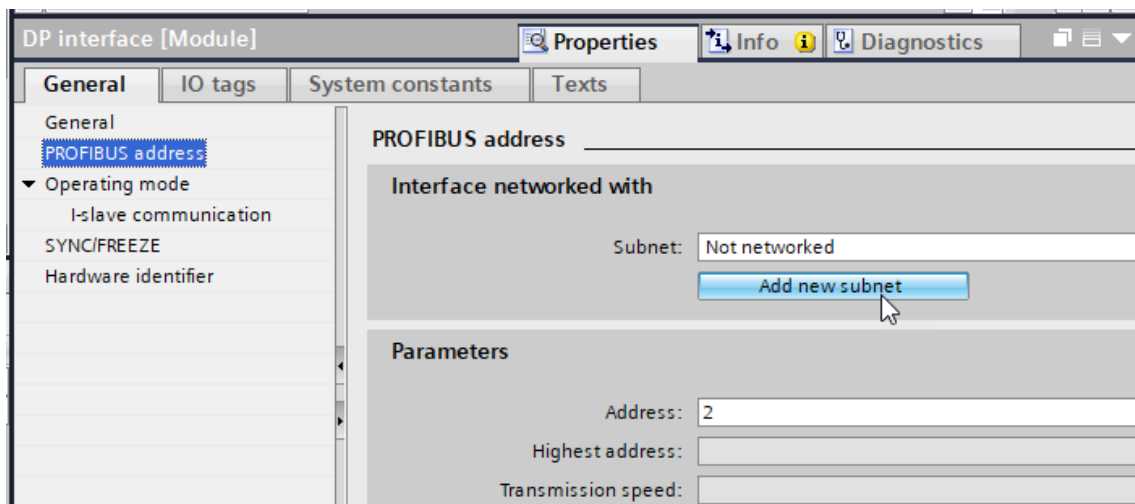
DP interface [Module]

Properties

Info

Diagnostics

General

IO tags

System constants

Texts

General
PROFIBUS address
Operating mode
I-slave communication
SYNC/FREEZE
Hardware identifier

PROFIBUS address

Interface networked with

Subnet: Not networked

Add new subnet

Parameters

Address: 2

Highest address:

Transmission speed: